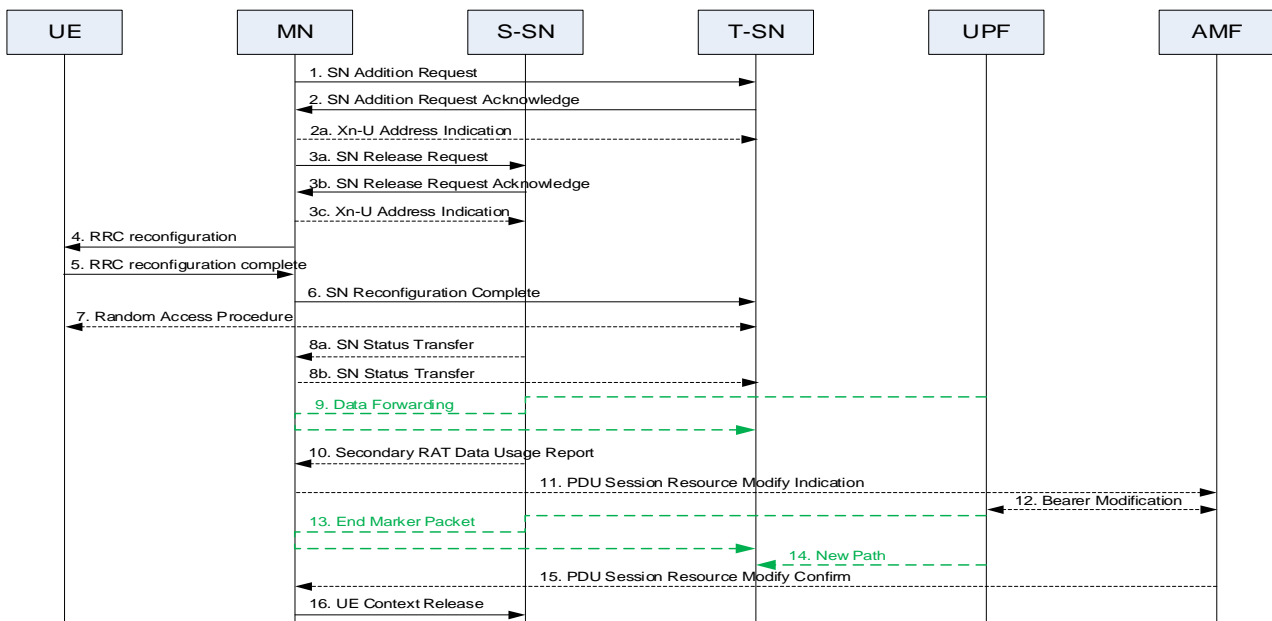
UE

MN

S-SN

T-SN

UPF

AMF

1. SN Addition Request

2. SN Addition Request Acknowledge

2a. Xn-U Address Indication

3a. SN Release Request

3b. SN Release Request Acknowledge

3c. Xn-U Address Indication

4. RRC reconfiguration

5. RRC reconfiguration complete

6. SN Reconfiguration Complete

7. Random Access Procedure

8a. SN Status Transfer

8b. SN Status Transfer

9. Data Forwarding

10. Secondary RAT Data Usage Report

11. PDU Session Resource Modify Indication

12. Bearer Modification

13. End Marker Packet

14. New Path

15. PDU Session Resource Modify Confirm

16. UE Context Release